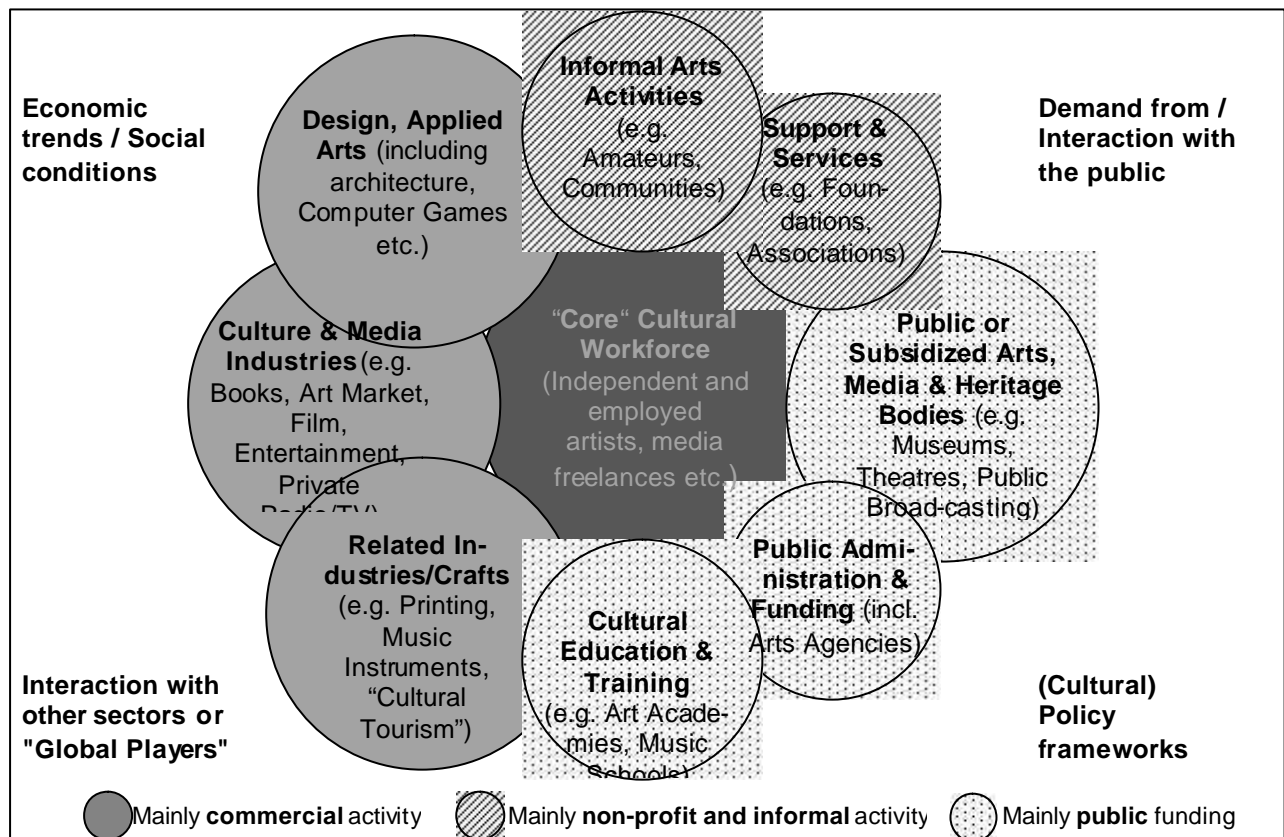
Economic trends / Social conditions

Design, Applied Arts (including architecture, Computer Games etc.)

Informal Arts Activities (e.g. Amateurs, Communities)

Support & Services (e.g. Foundations, Associations)

Demand from / Interaction with the public

Culture & Media Industries (e.g. Books, Art Market, Film, Entertainment, Private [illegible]

"Core" Cultural Workforce (Independent and employed artists, media freelances etc.)

Public or Subsidized Arts, Media & Heritage Bodies (e.g. Museums, Theatres, Public Broad-casting)

Related Industries/Crafts (e.g. Printing, Music Instruments, "Cultural Tourism")

Public Administration & Funding (incl. Arts Agencies)

Cultural Education & Training (e.g. Art Academies, Music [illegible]

Interaction with other sectors or "Global Players"

(Cultural) Policy frameworks

Mainly **commercial** activity Mainly **non-profit and informal** activity Mainly **public** funding